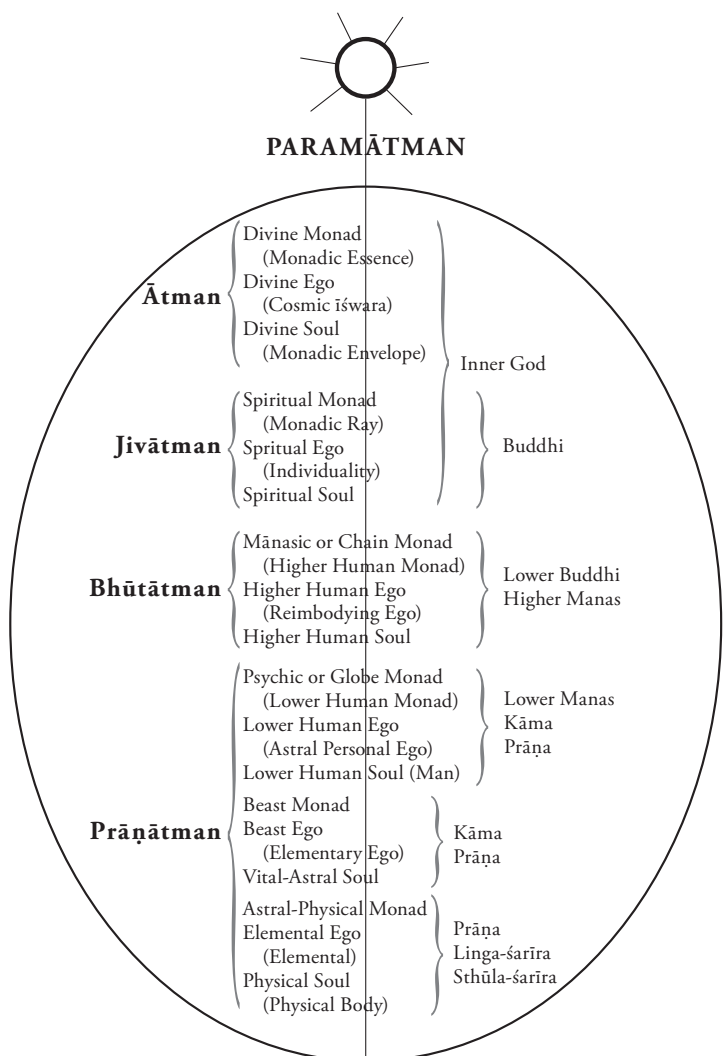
PARAMĀTMAN

Ātman
Divine Monad
(Monadic Essence)
Divine Ego
(Cosmic īśwara)
Divine Soul
(Monadic Envelope)

Inner God

Jivātman
Spiritual Monad
(Monadic Ray)
Spritual Ego
(Individuality)
Spiritual Soul

Buddhi

Bhūtātman
Mānasic or Chain Monad
(Higher Human Monad)
Higher Human Ego
(Reimbodying Ego)
Higher Human Soul

Lower Buddhi
Higher Manas

Prāṇātman
Psychic or Globe Monad
(Lower Human Monad)
Lower Human Ego
(Astral Personal Ego)
Lower Human Soul (Man)

Lower Manas
Kāma
Prāṇa

Beast Monad
Beast Ego
(Elementary Ego)
Vital-Astral Soul

Kāma
Prāṇa

Astral-Physical Monad
Elemental Ego
(Elemental)
Physical Soul
(Physical Body)

Prāṇa
Linga-śarīra
Sthūla-śarīra